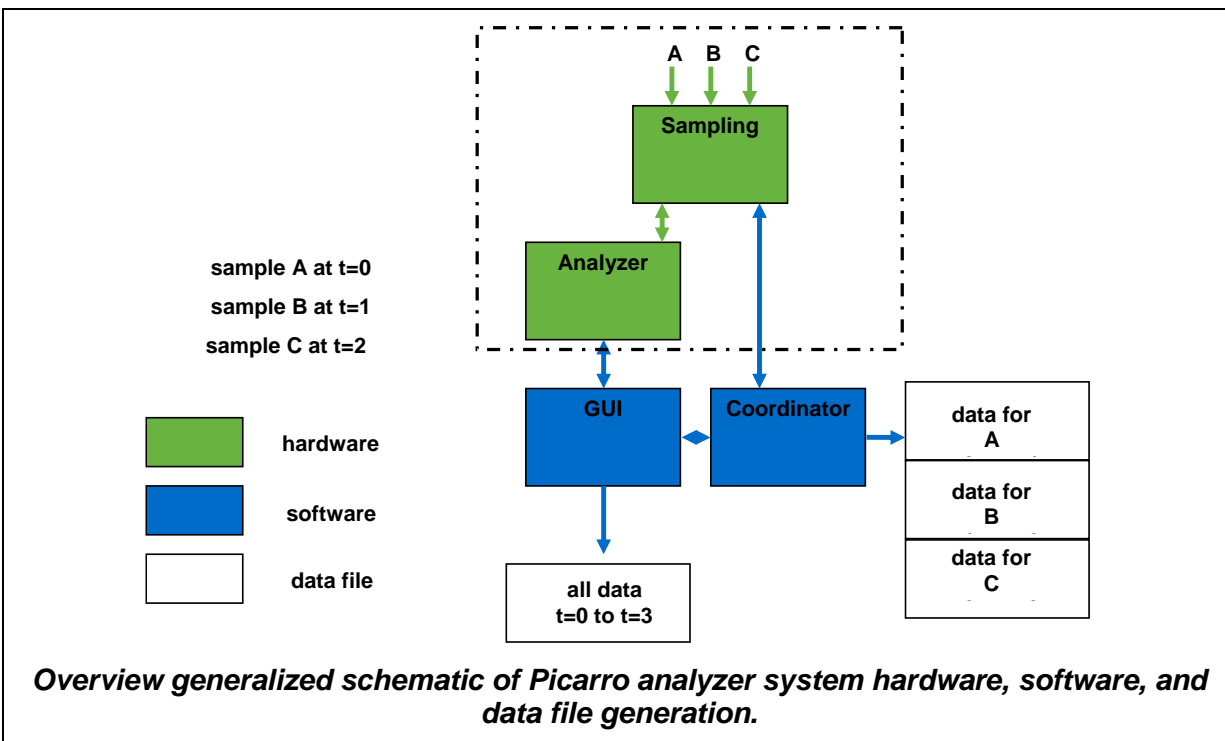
A B C

Sampling

Analyzer

sample A at t=0

sample B at t=1

sample C at t=2

GUI

Coordinator

data for A

data for B

data for C

hardware

software

data file

all data t=0 to t=3

*Overview generalized schematic of Picarro analyzer system hardware, software, and data file generation.*